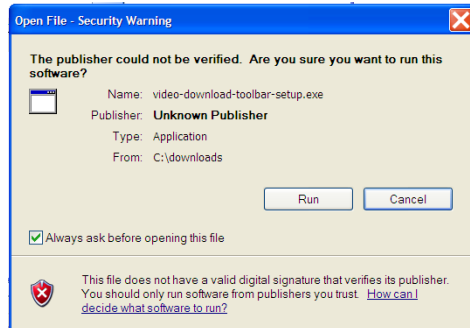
Open File - Security Warning

The publisher could not be verified. Are you sure you want to run this software?

Name: video-download-toolbar-setup.exe
Publisher: Unknown Publisher
Type: Application
From: C:\downloads

Run
Cancel

Always ask before opening this file

This file does not have a valid digital signature that verifies its publisher. You should only run software from publishers you trust. How can I decide what software to run?